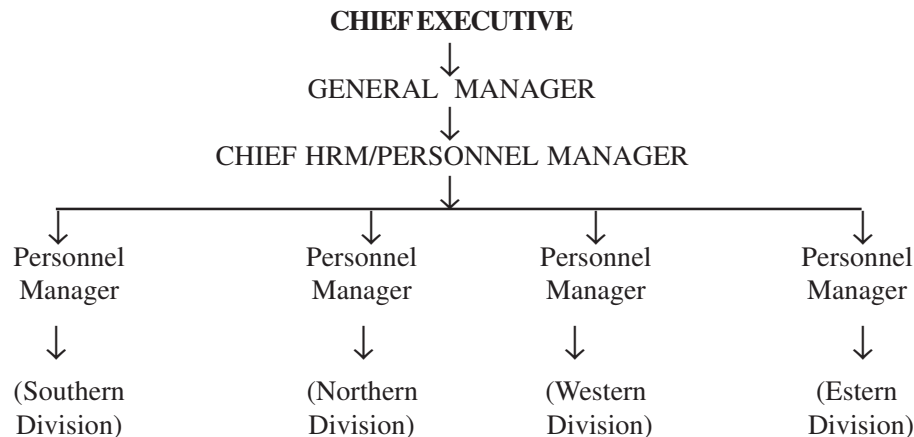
CHIEF EXECUTIVE

GENERAL MANAGER

CHIEF HRM/PERSONNEL MANAGER

Personnel Manager (Southern Division)

Personnel Manager (Northern Division)

Personnel Manager (Western Division)

Personnel Manager (Estern Division)